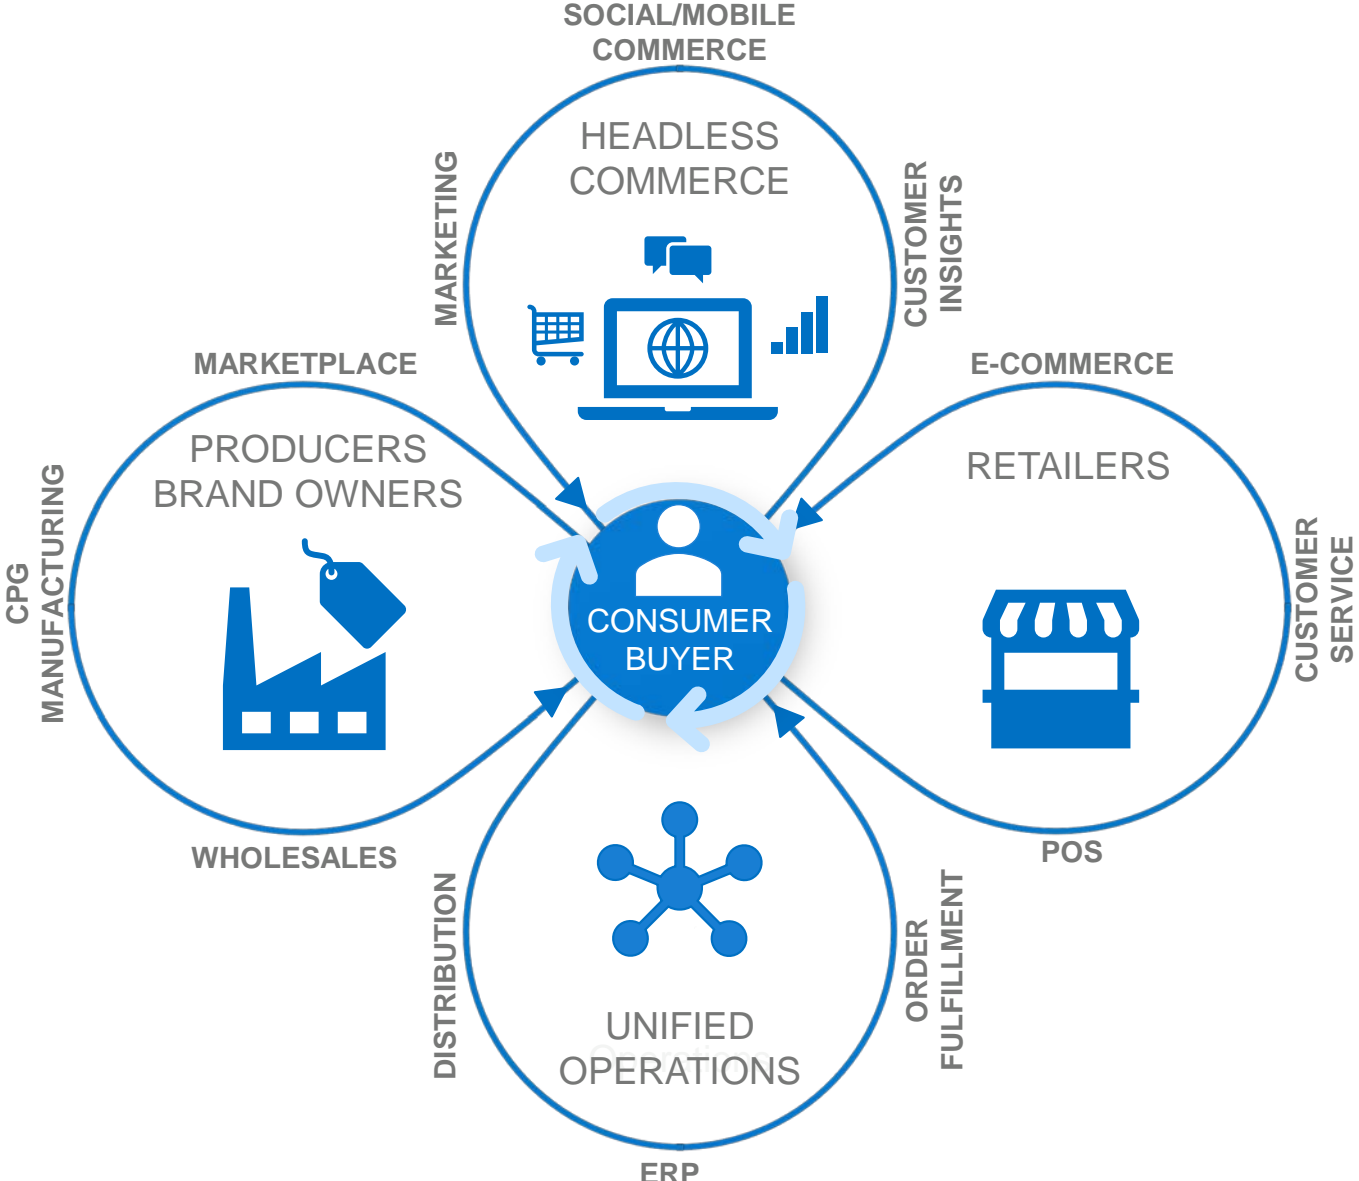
SOCIAL/MOBILE COMMERCE

HEADLESS COMMERCE

MARKETING

CUSTOMER INSIGHTS

MARKETPLACE

E-COMMERCE

PRODUCERS BRAND OWNERS

RETAILERS

CPG MANUFACTURING

CONSUMER BUYER

CUSTOMER SERVICE

WHOLESALES

POS

DISTRIBUTION

ORDER FULFILLMENT

UNIFIED OPERATIONS

ERP